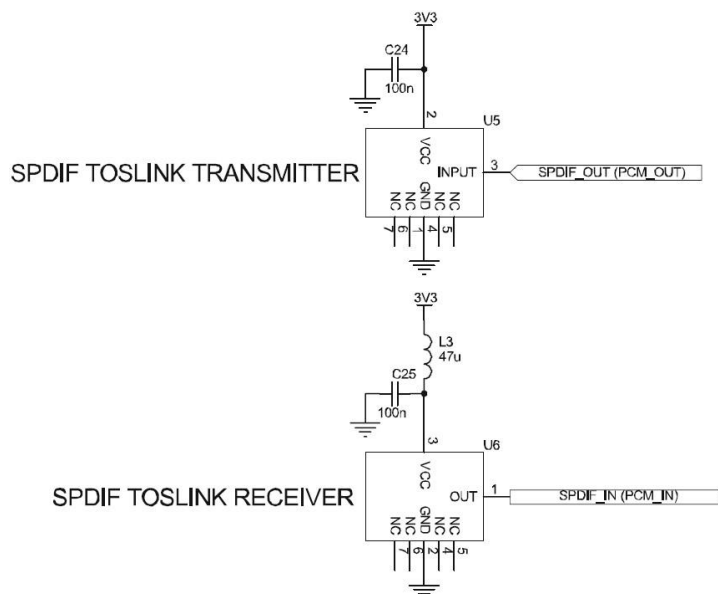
3V3

C24
100n

2
U5
VCC
INPUT
3
SPDIF_OUT (PCM_OUT)

SPDIF TOSLINK TRANSMITTER

NC NC GND NC NC
7 6 1 4 5

3V3

L3
47u

C25
100n

3
U6
VCC
OUT
1
SPDIF_IN (PCM_IN)

SPDIF TOSLINK RECEIVER

NC NC GND NC NC
7 6 2 4 5